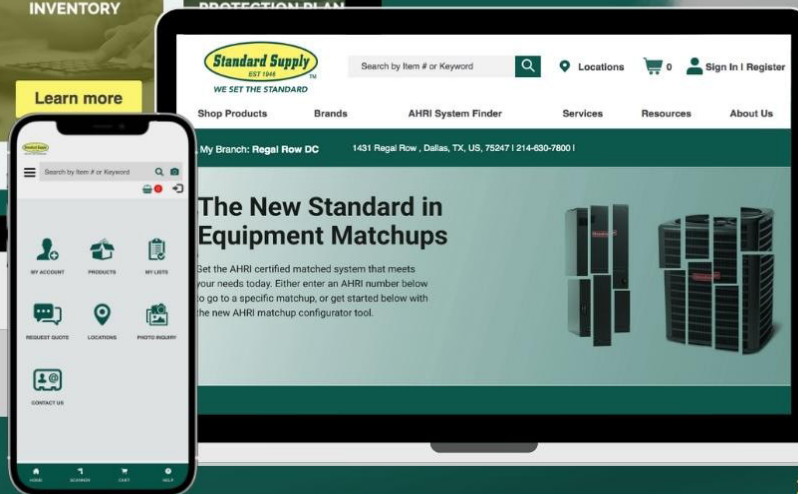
INVENTORY

PROTECTION PLAN

Learn more

Standard Supply
EST 1946
WE SET THE STANDARD

Search by Item # or Keyword

Locations

0

Sign In | Register

Shop Products

Brands

AHRI System Finder

Services

Resources

About Us

My Branch: Regal Row DC

1431 Regal Row , Dallas, TX, US, 75247 | 214-630-7800 |

The New Standard in Equipment Matchups

Get the AHRI certified matched system that meets your needs today. Either enter an AHRI number below to go to a specific matchup, or get started below with the new AHRI matchup configurator tool.

Standard Supply

Search by Item # or Keyword

MY ACCOUNT

PRODUCTS

MY LISTS

REQUEST QUOTE

LOCATIONS

PHOTO INQUIRY

CONTACT US

HOME

SCANNER

CART

HELP